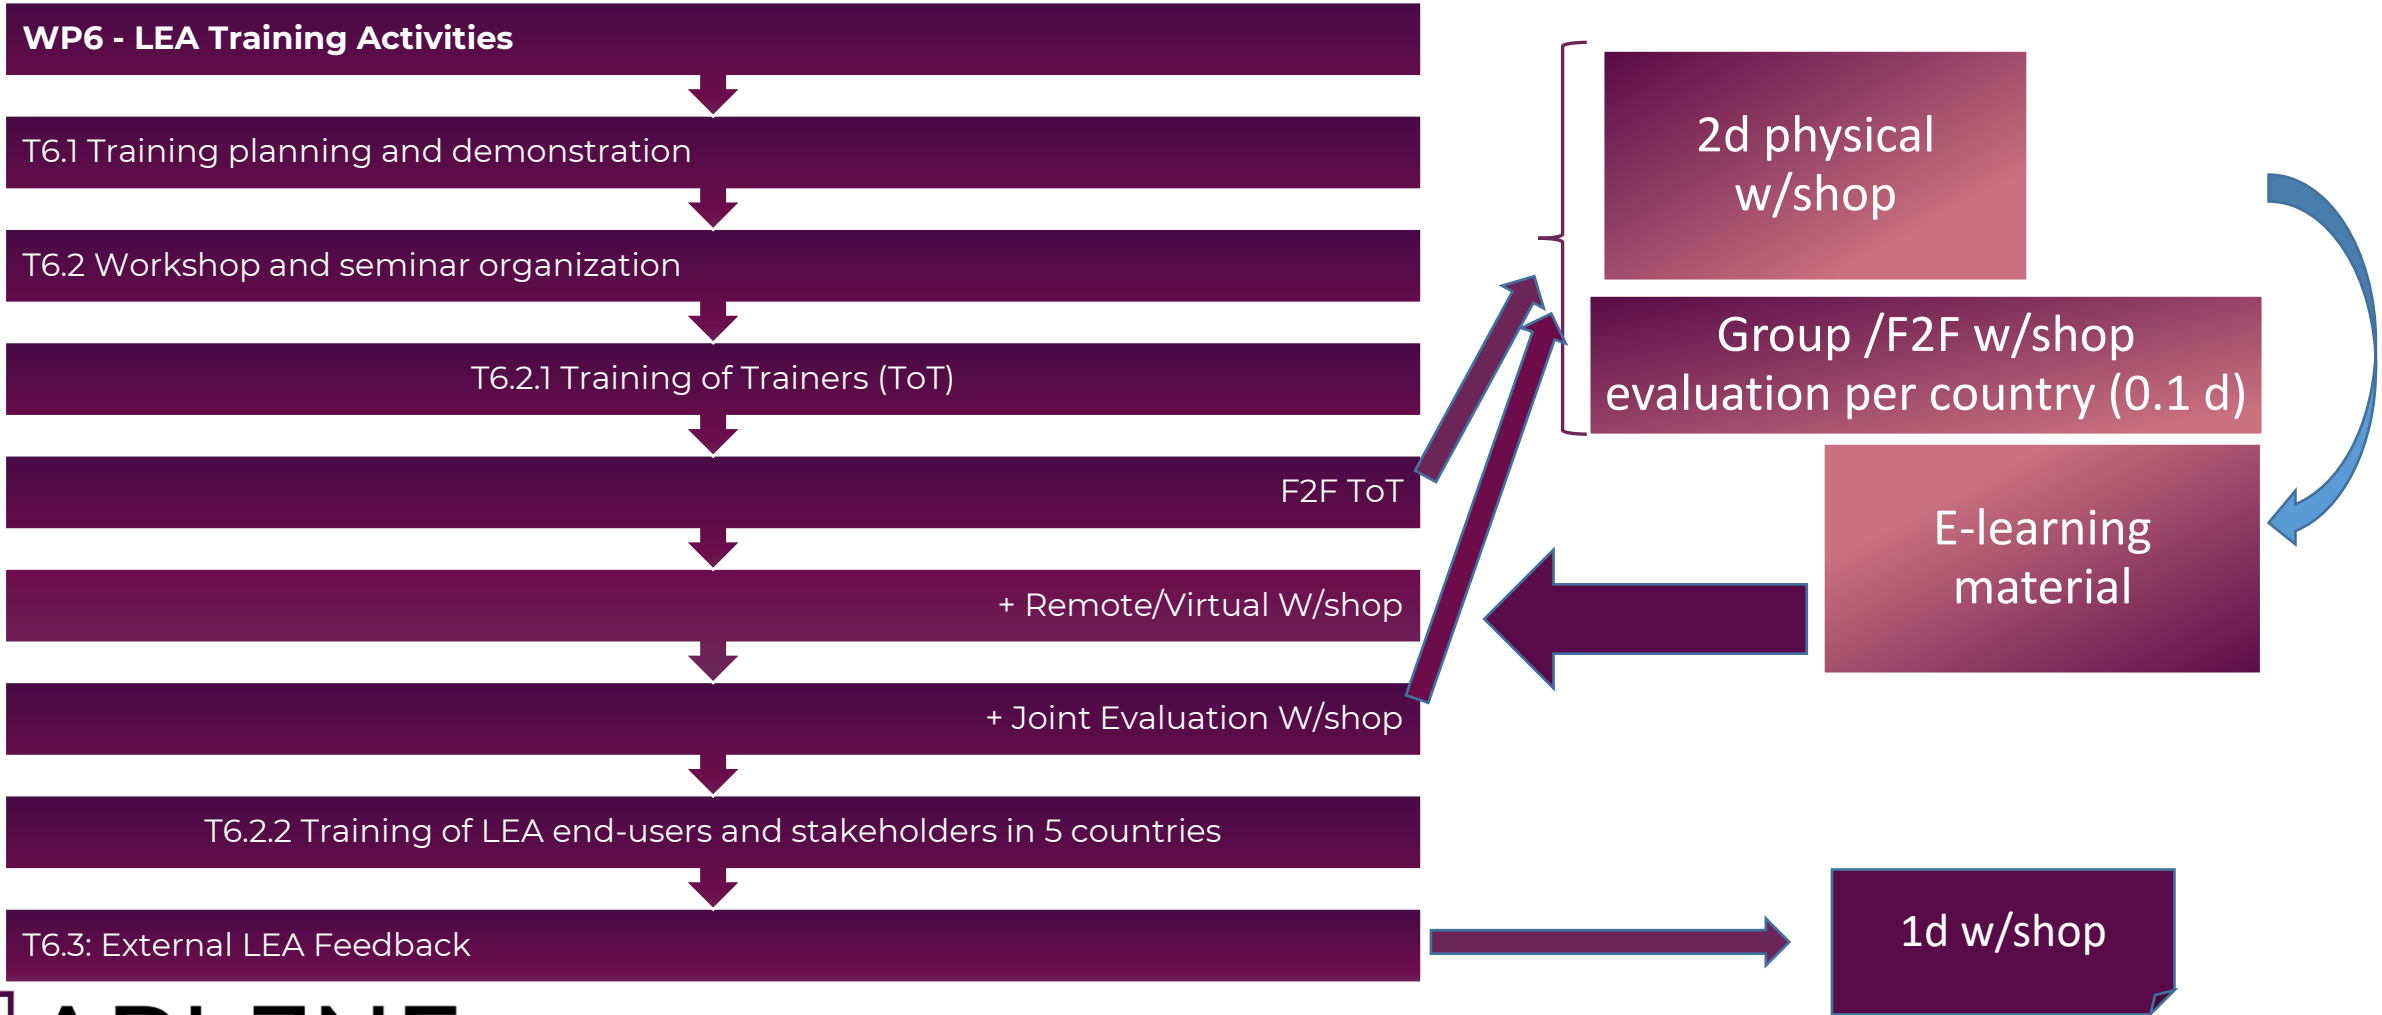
WP6 - LEA Training Activities

T6.1 Training planning and demonstration

T6.2 Workshop and seminar organization

T6.2.1 Training of Trainers (ToT)

F2F ToT

+ Remote/Virtual W/shop

+ Joint Evaluation W/shop

T6.2.2 Training of LEA end-users and stakeholders in 5 countries

T6.3: External LEA Feedback

2d physical w/shop

Group /F2F w/shop evaluation per country (0.1 d)

E-learning material

1d w/shop

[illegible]